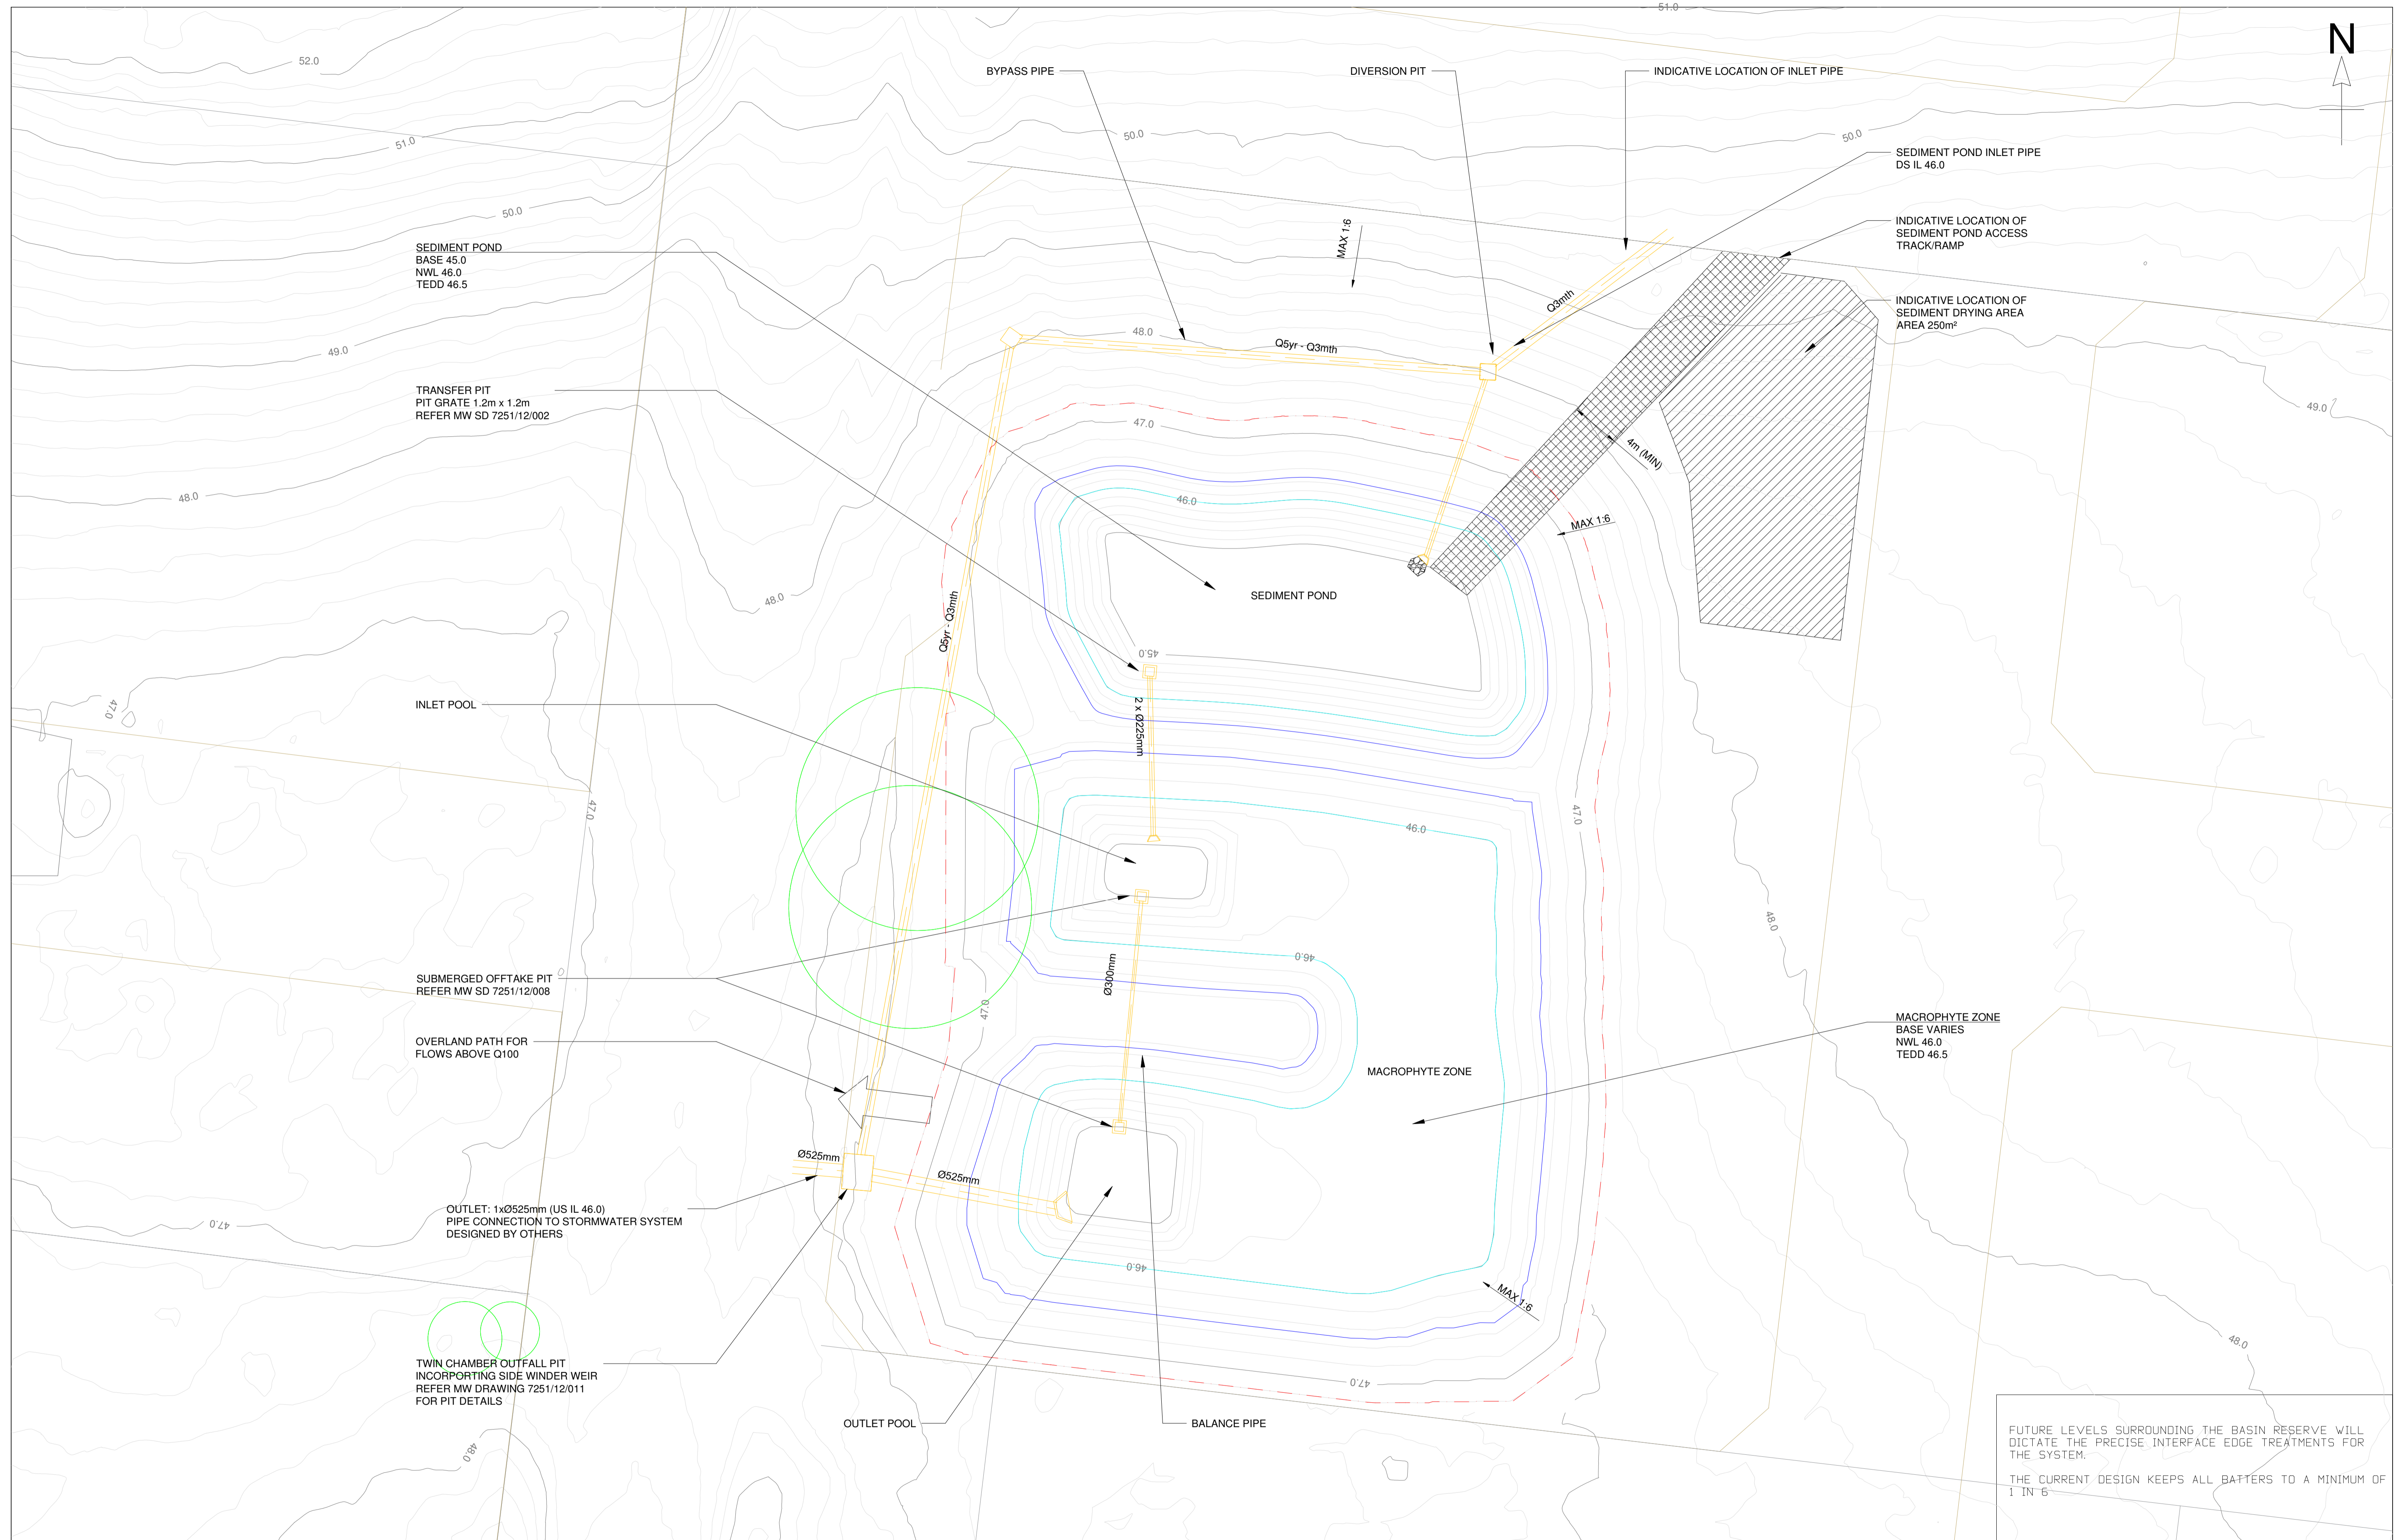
51.0

N

52.0

BYPASS PIPE

DIVERSION PIT

INDICATIVE LOCATION OF INLET PIPE

51.0

50.0

50.0

SEDIMENT POND INLET PIPE
DS IL 46.0

50.0

INDICATIVE LOCATION OF SEDIMENT POND ACCESS TRACK/RAMP

SEDIMENT POND
BASE 45.0
NWL 46.0
TEDD 46.5

MAX 1:6

Q3mth

INDICATIVE LOCATION OF SEDIMENT DRYING AREA
AREA 250m²

49.0

48.0

Q5yr - Q3mth

TRANSFER PIT
PIT GRATE 1.2m x 1.2m
REFER MW SD 7251/12/002

47.0

49.0

4m (MIN)

48.0

46.0

MAX 1:6

SEDIMENT POND

48.0

Q5yr - Q3mth

45.0

47.0

INLET POOL

2 x Ø225mm

47.0

46.0

47.0

48.0

SUBMERGED OFFTAKE PIT
REFER MW SD 7251/12/008

46.0

Ø300mm

47.0

OVERLAND PATH FOR FLOWS ABOVE Q100

MACROPHYTE ZONE
BASE VARIES
NWL 46.0
TEDD 46.5

MACROPHYTE ZONE

Ø525mm

Ø525mm

OUTLET: 1xØ525mm (US IL 46.0)
PIPE CONNECTION TO STORMWATER SYSTEM
DESIGNED BY OTHERS

47.0

46.0

MAX 1:6

TWIN CHAMBER OUTFALL PIT
INCORPORTING SIDE WINDER WEIR
REFER MW DRAWING 7251/12/011
FOR PIT DETAILS

48.0

47.0

OUTLET POOL

BALANCE PIPE

48.0

FUTURE LEVELS SURROUNDING THE BASIN RESERVE WILL DICTATE THE PRECISE INTERFACE EDGE TREATMENTS FOR THE SYSTEM.

THE CURRENT DESIGN KEEPS ALL BATTERS TO A MINIMUM OF 1 IN 6